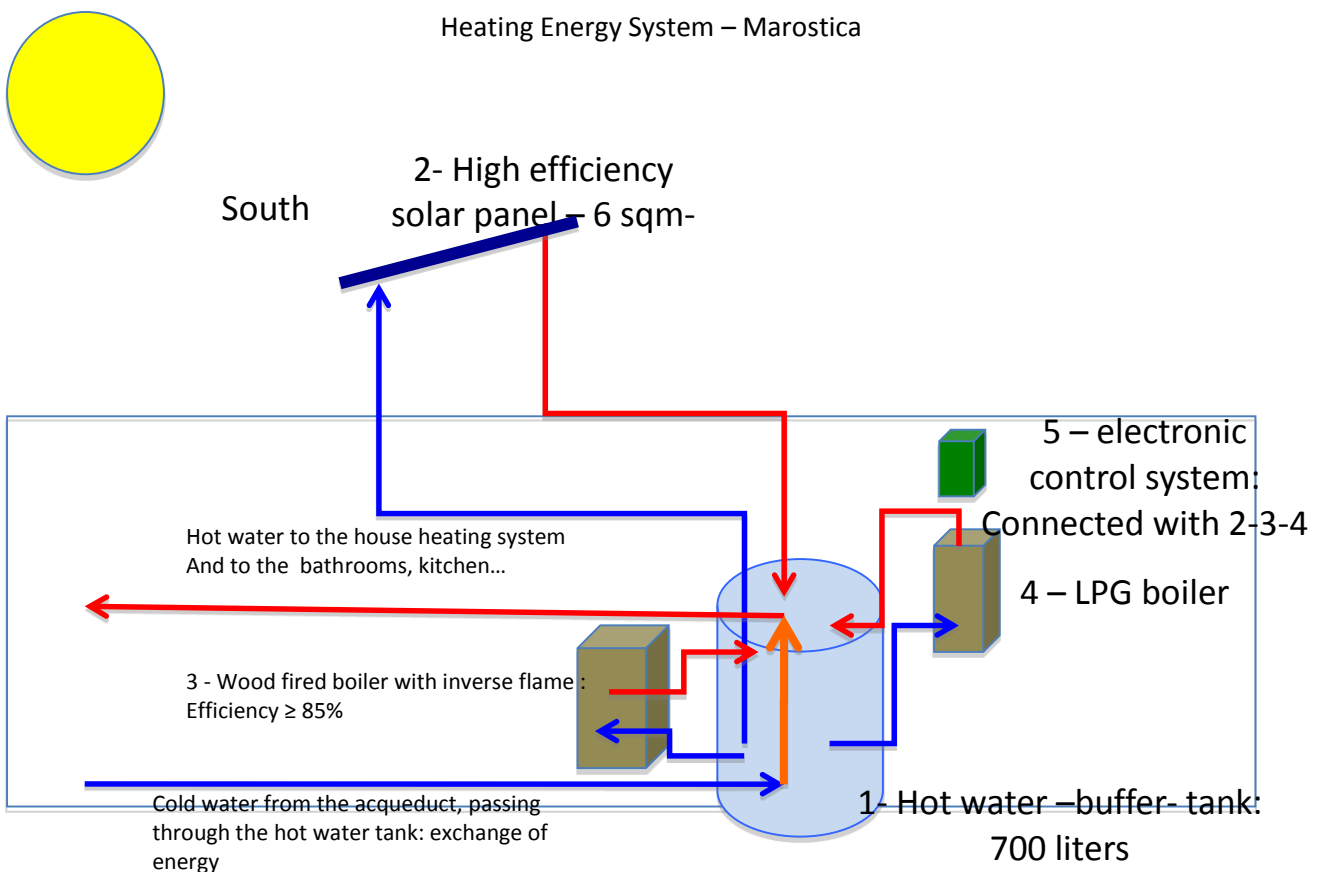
Heating Energy System – Marostica

2- High efficiency solar panel – 6 sqm-

South

5 – electronic control system: Connected with 2-3-4

Hot water to the house heating system
And to the bathrooms, kitchen…

4 – LPG boiler

3 - Wood fired boiler with inverse flame : Efficiency ≥ 85%

Cold water from the acqueduct, passing through the hot water tank: exchange of energy

1- Hot water –buffer- tank: 700 liters